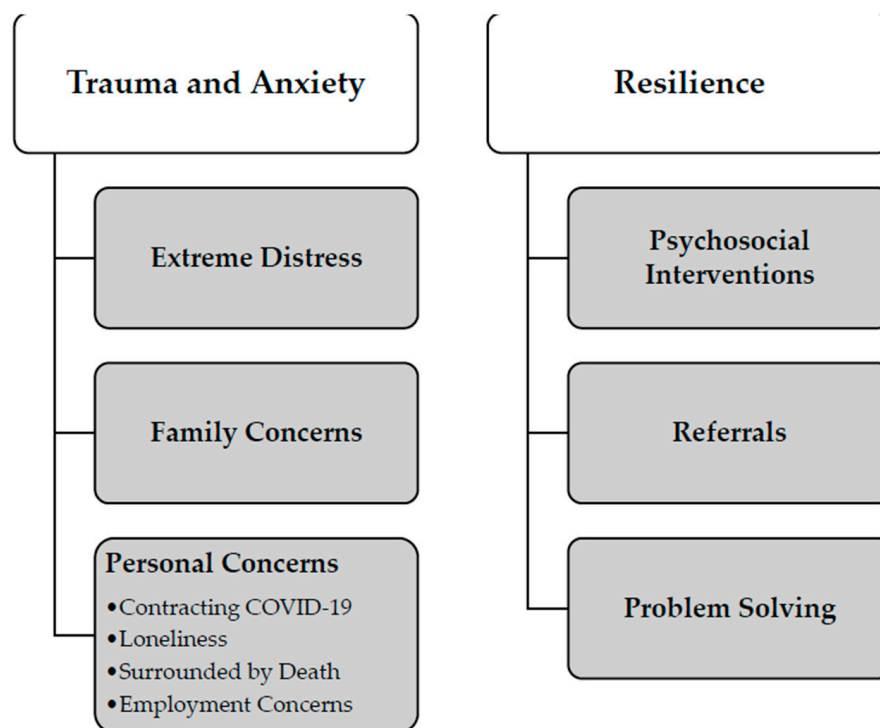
Trauma and Anxiety

Extreme Distress

Family Concerns

Personal Concerns
• Contracting COVID-19
• Loneliness
• Surrounded by Death
• Employment Concerns

Resilience

Psychosocial Interventions

Referrals

Problem Solving